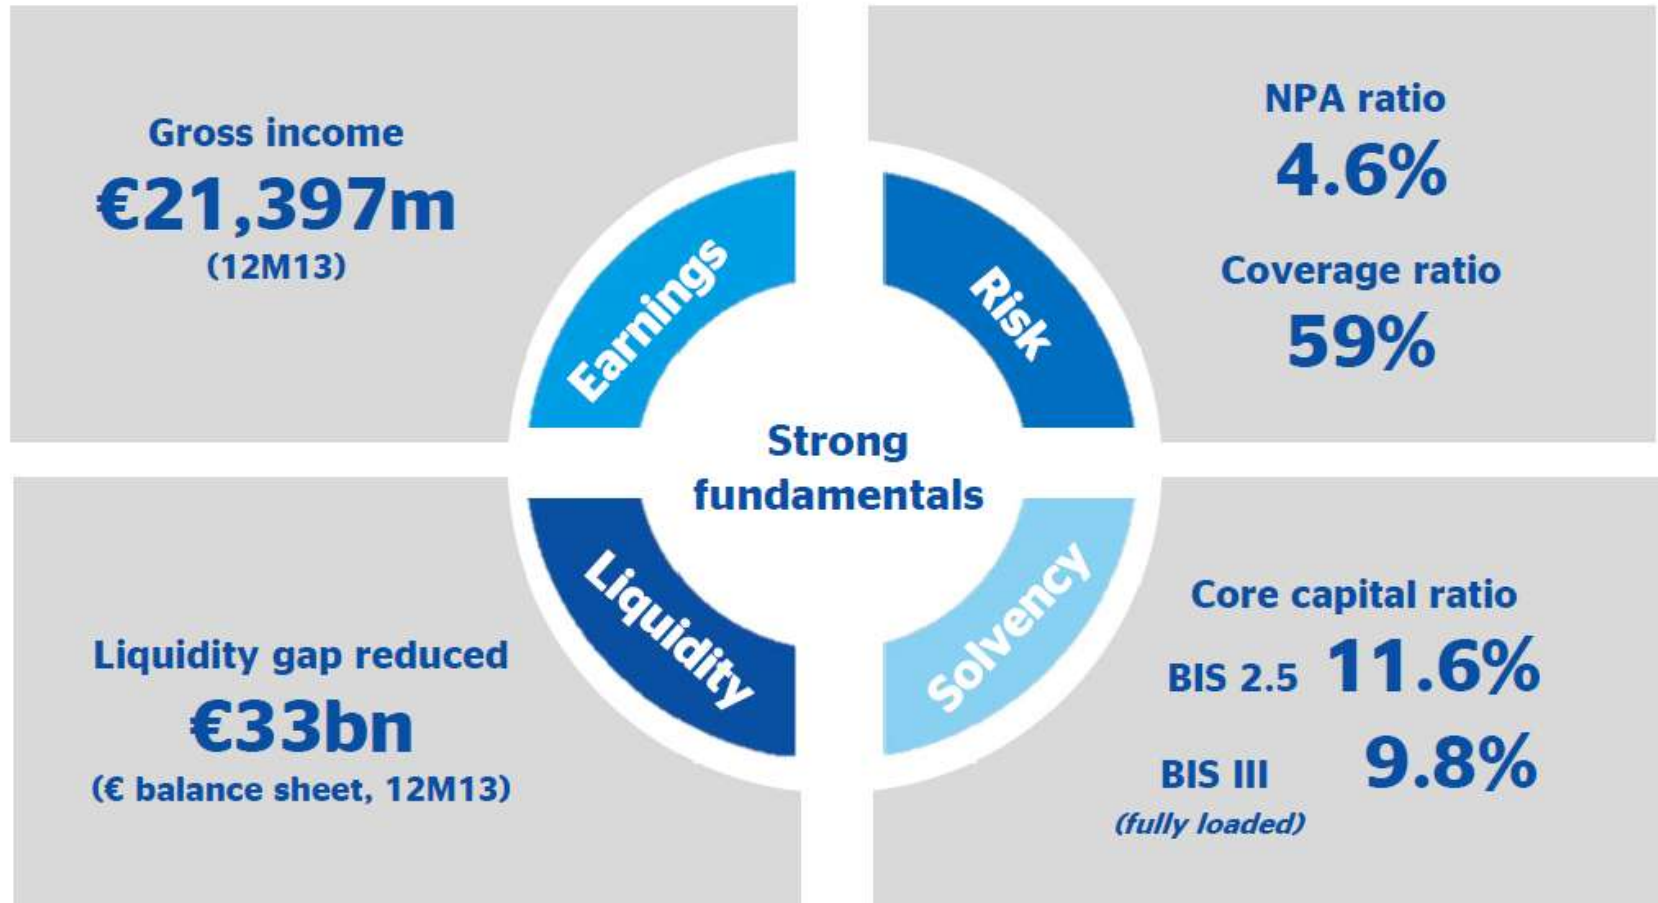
Gross income
€21,397m
(12M13)

NPA ratio
4.6%

Coverage ratio
59%

Earnings

Risk

Strong fundamentals

Liquidity

Solvency

Liquidity gap reduced
€33bn
(€ balance sheet, 12M13)

Core capital ratio
BIS 2.5 11.6%
BIS III (fully loaded) 9.8%